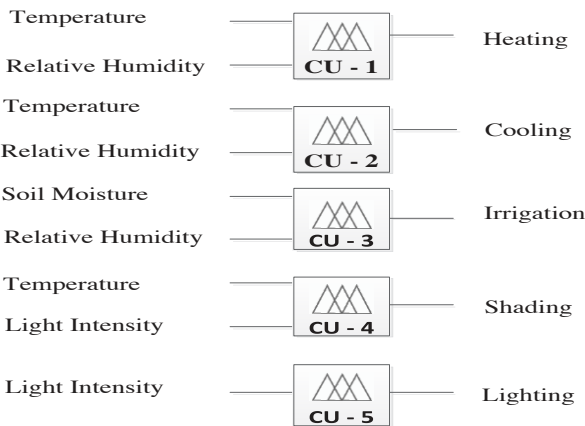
Temperature

Relative Humidity

CU - 1

Heating

Temperature

Relative Humidity

CU - 2

Cooling

Soil Moisture

Relative Humidity

CU - 3

Irrigation

Temperature

Light Intensity

CU - 4

Shading

Light Intensity

CU - 5

Lighting